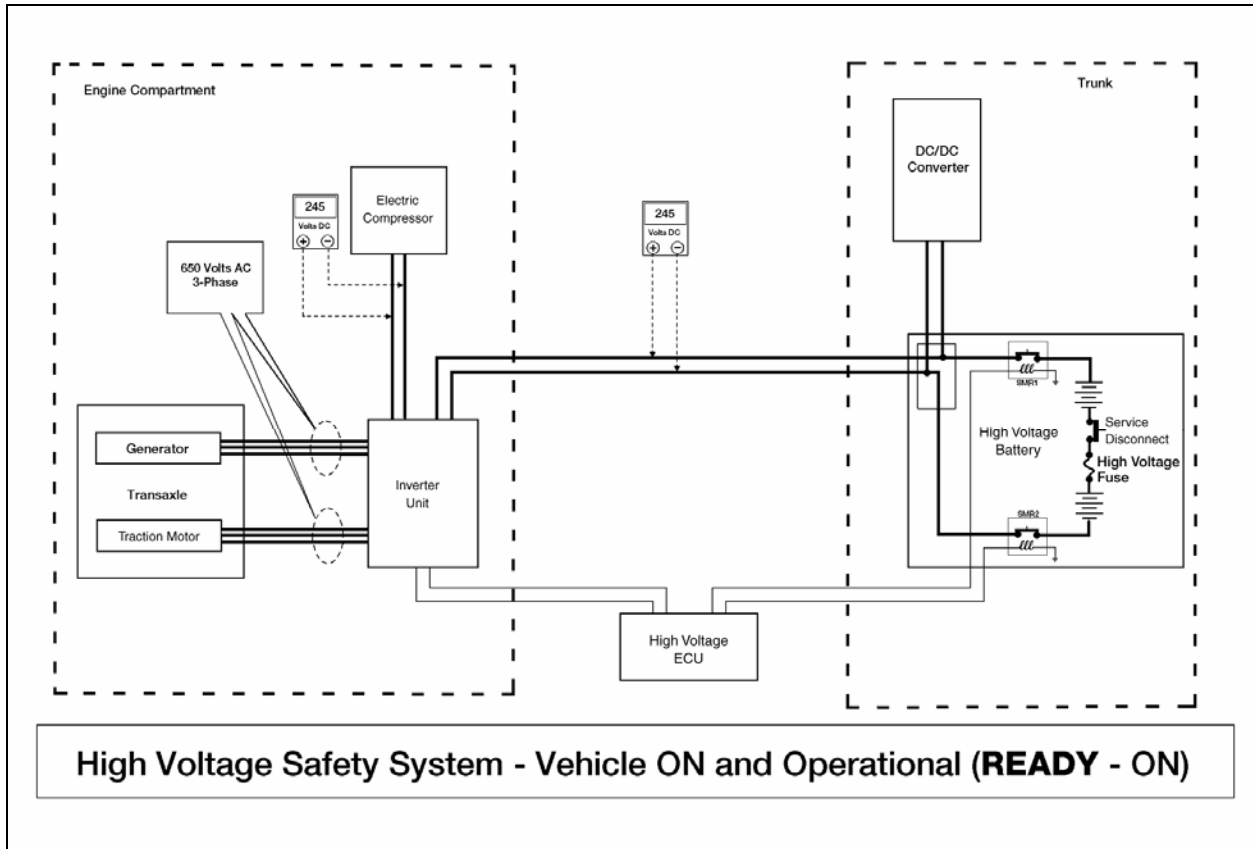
Engine Compartment

Trunk

DC/DC Converter

245
Volts DC
⊕ ⊖

Electric Compressor

245
Volts DC
⊕ ⊖

650 Volts AC 3-Phase

SMR1

High Voltage Battery

Service Disconnect

High Voltage Fuse

SMR2

Generator

Transaxle

Traction Motor

Inverter Unit

High Voltage ECU

High Voltage Safety System - Vehicle ON and Operational (**READY** - ON)